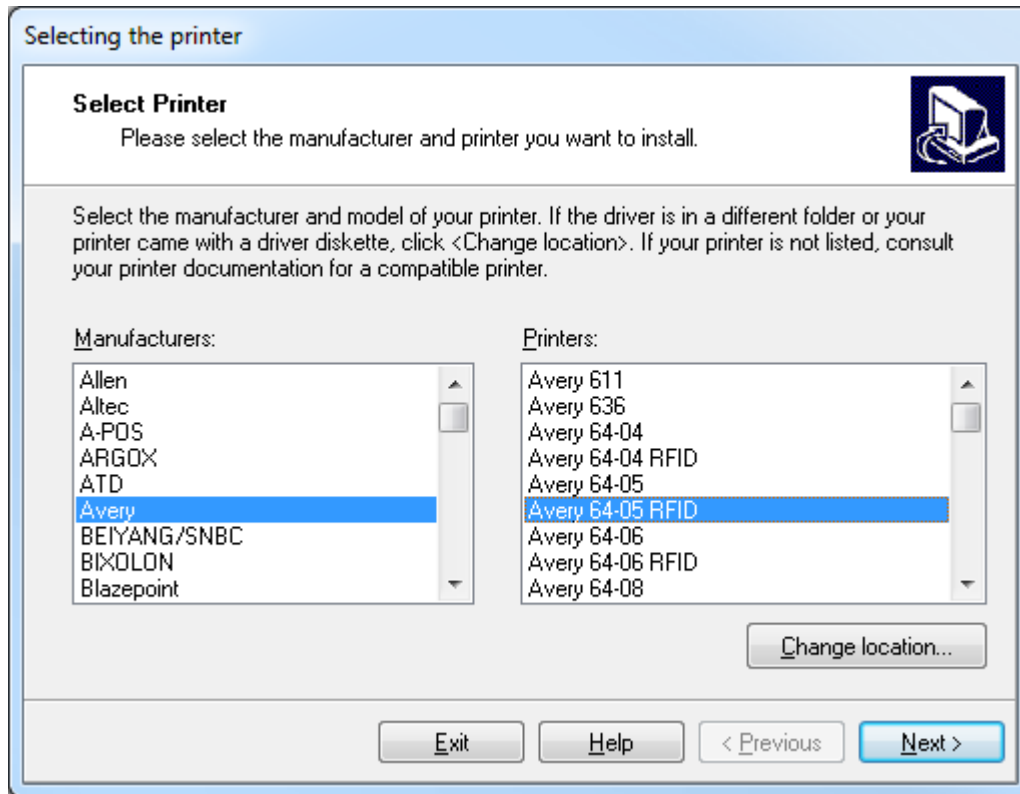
Selecting the printer

Select Printer

Please select the manufacturer and printer you want to install.

Select the manufacturer and model of your printer. If the driver is in a different folder or your printer came with a driver diskette, click <Change location>. If your printer is not listed, consult your printer documentation for a compatible printer.

Manufacturers:

Allen
Altec
A-POS
ARGOX
ATD
Avery
BEIYANG/SNBC
BIXOLON
Blazepoint

Printers:

Avery 611
Avery 636
Avery 64-04
Avery 64-04 RFID
Avery 64-05
Avery 64-05 RFID
Avery 64-06
Avery 64-06 RFID
Avery 64-08

Change location...

Exit
Help
< Previous
Next >